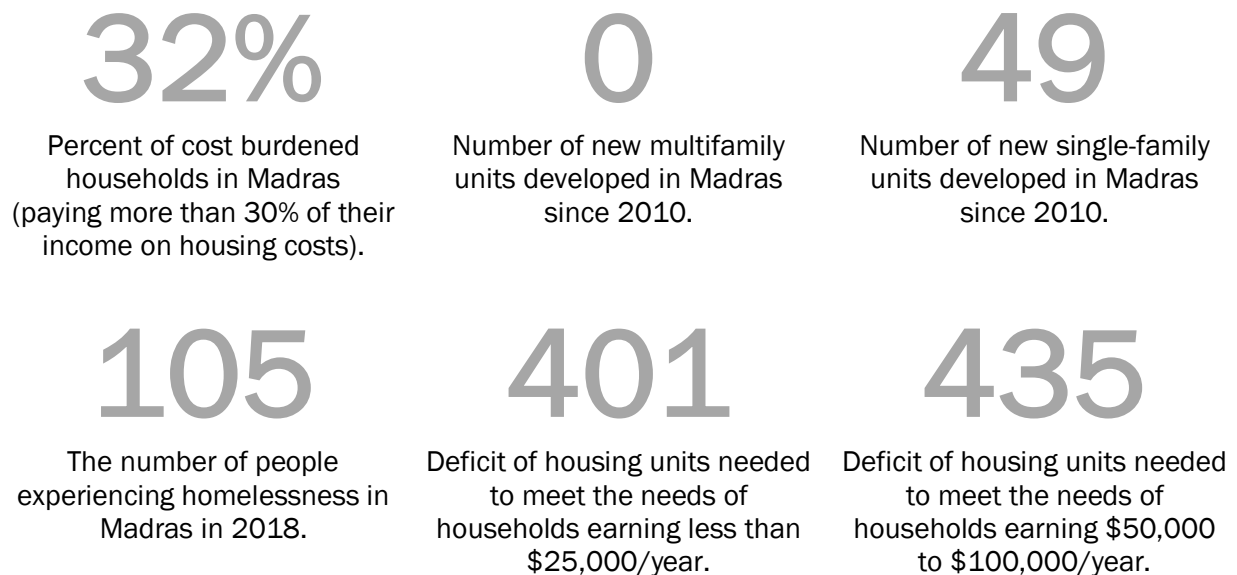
32%

Percent of cost burdened households in Madras (paying more than 30% of their income on housing costs).

0

Number of new multifamily units developed in Madras since 2010.

49

Number of new single-family units developed in Madras since 2010.

105

The number of people experiencing homelessness in Madras in 2018.

401

Deficit of housing units needed to meet the needs of households earning less than \$25,000/year.

435

Deficit of housing units needed to meet the needs of households earning \$50,000 to \$100,000/year.